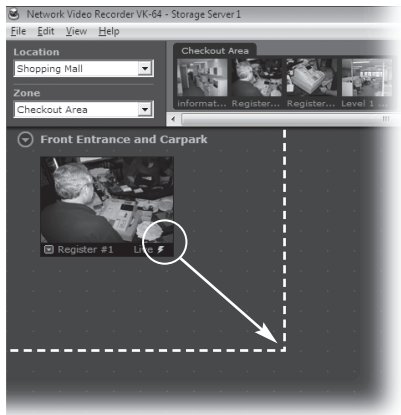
Network Video Recorder VK-64 - Storage Server 1

File Edit View Help

Location

Shopping Mall

Zone

Checkout Area

Checkout Area

informat... Register... Register... Level 1 ...

Front Entrance and Carpark

Register #1 Live